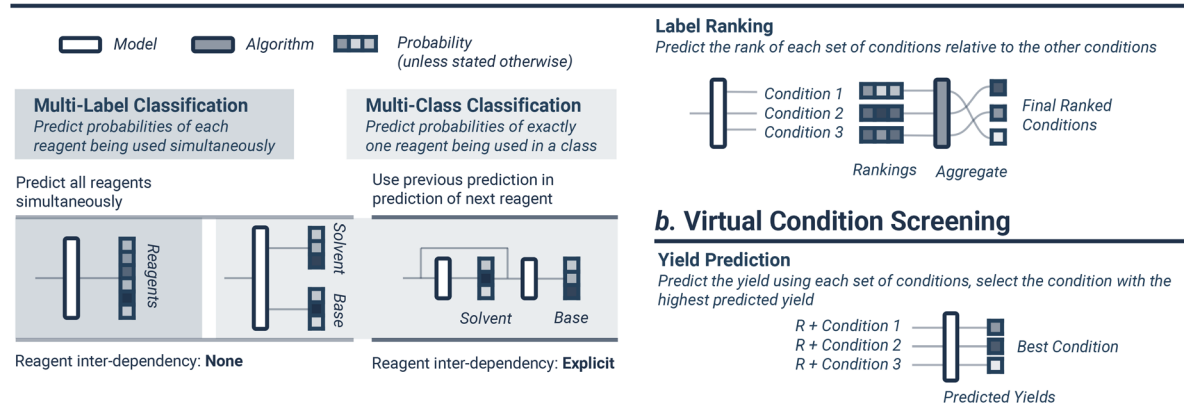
Model
Algorithm
Probability (unless stated otherwise)

Multi-Label Classification
Predict probabilities of each reagent being used simultaneously

Multi-Class Classification
Predict probabilities of exactly one reagent being used in a class

Predict all reagents simultaneously

Use previous prediction in prediction of next reagent

Reagents

Solvent

Base

Solvent

Base

Reagent inter-dependency: **None**

Reagent inter-dependency: **Explicit**

Label Ranking
Predict the rank of each set of conditions relative to the other conditions

Condition 1
Condition 2
Condition 3

Rankings

Aggregate

Final Ranked Conditions

*b.* Virtual Condition Screening

Yield Prediction
Predict the yield using each set of conditions, select the condition with the highest predicted yield

R + Condition 1
R + Condition 2
R + Condition 3

Best Condition

Predicted Yields